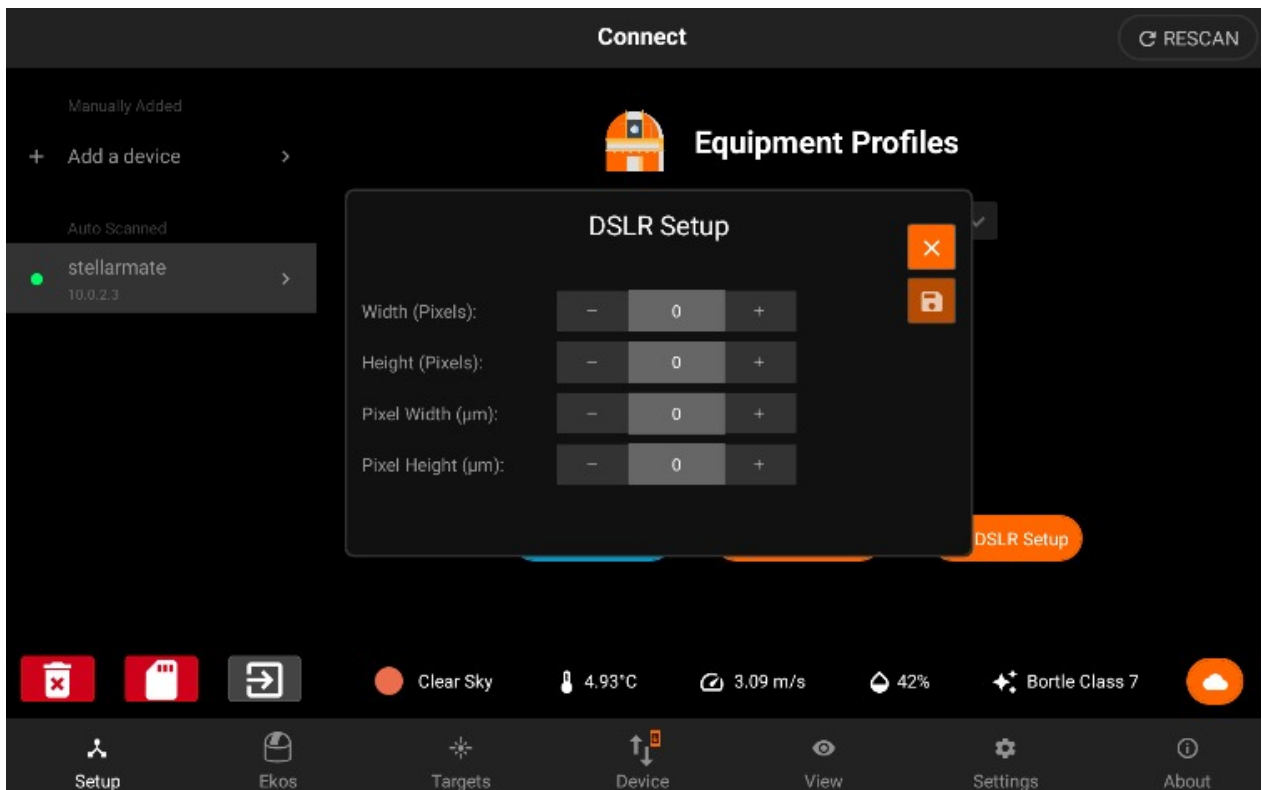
Connect

RESCAN

Manually Added

+ Add a device

Auto Scanned

stellarmate
10.0.2.3

Equipment Profiles

DSLR Setup

Width (Pixels): − 0 +

Height (Pixels): − 0 +

Pixel Width (µm): − 0 +

Pixel Height (µm): − 0 +

DSLR Setup

Clear Sky

4.93°C

3.09 m/s

42%

Bortle Class 7

Setup

Ekos

Targets

Device

View

Settings

About